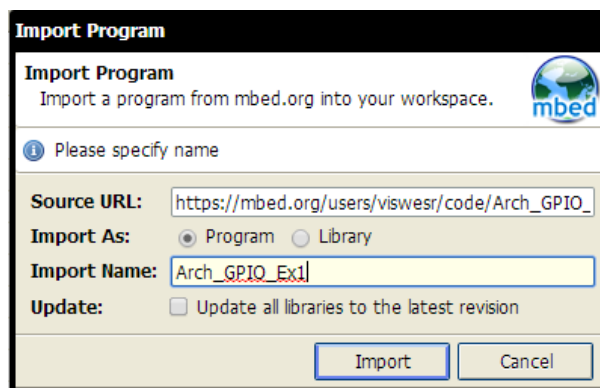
Import Program

Import Program
Import a program from mbed.org into your workspace.

mbed

Please specify name

Source URL: https://mbed.org/users/viswesr/code/Arch_GPIO_

Import As: Program Library

Import Name: Arch_GPIO_Ex1

Update: Update all libraries to the latest revision

Import Cancel